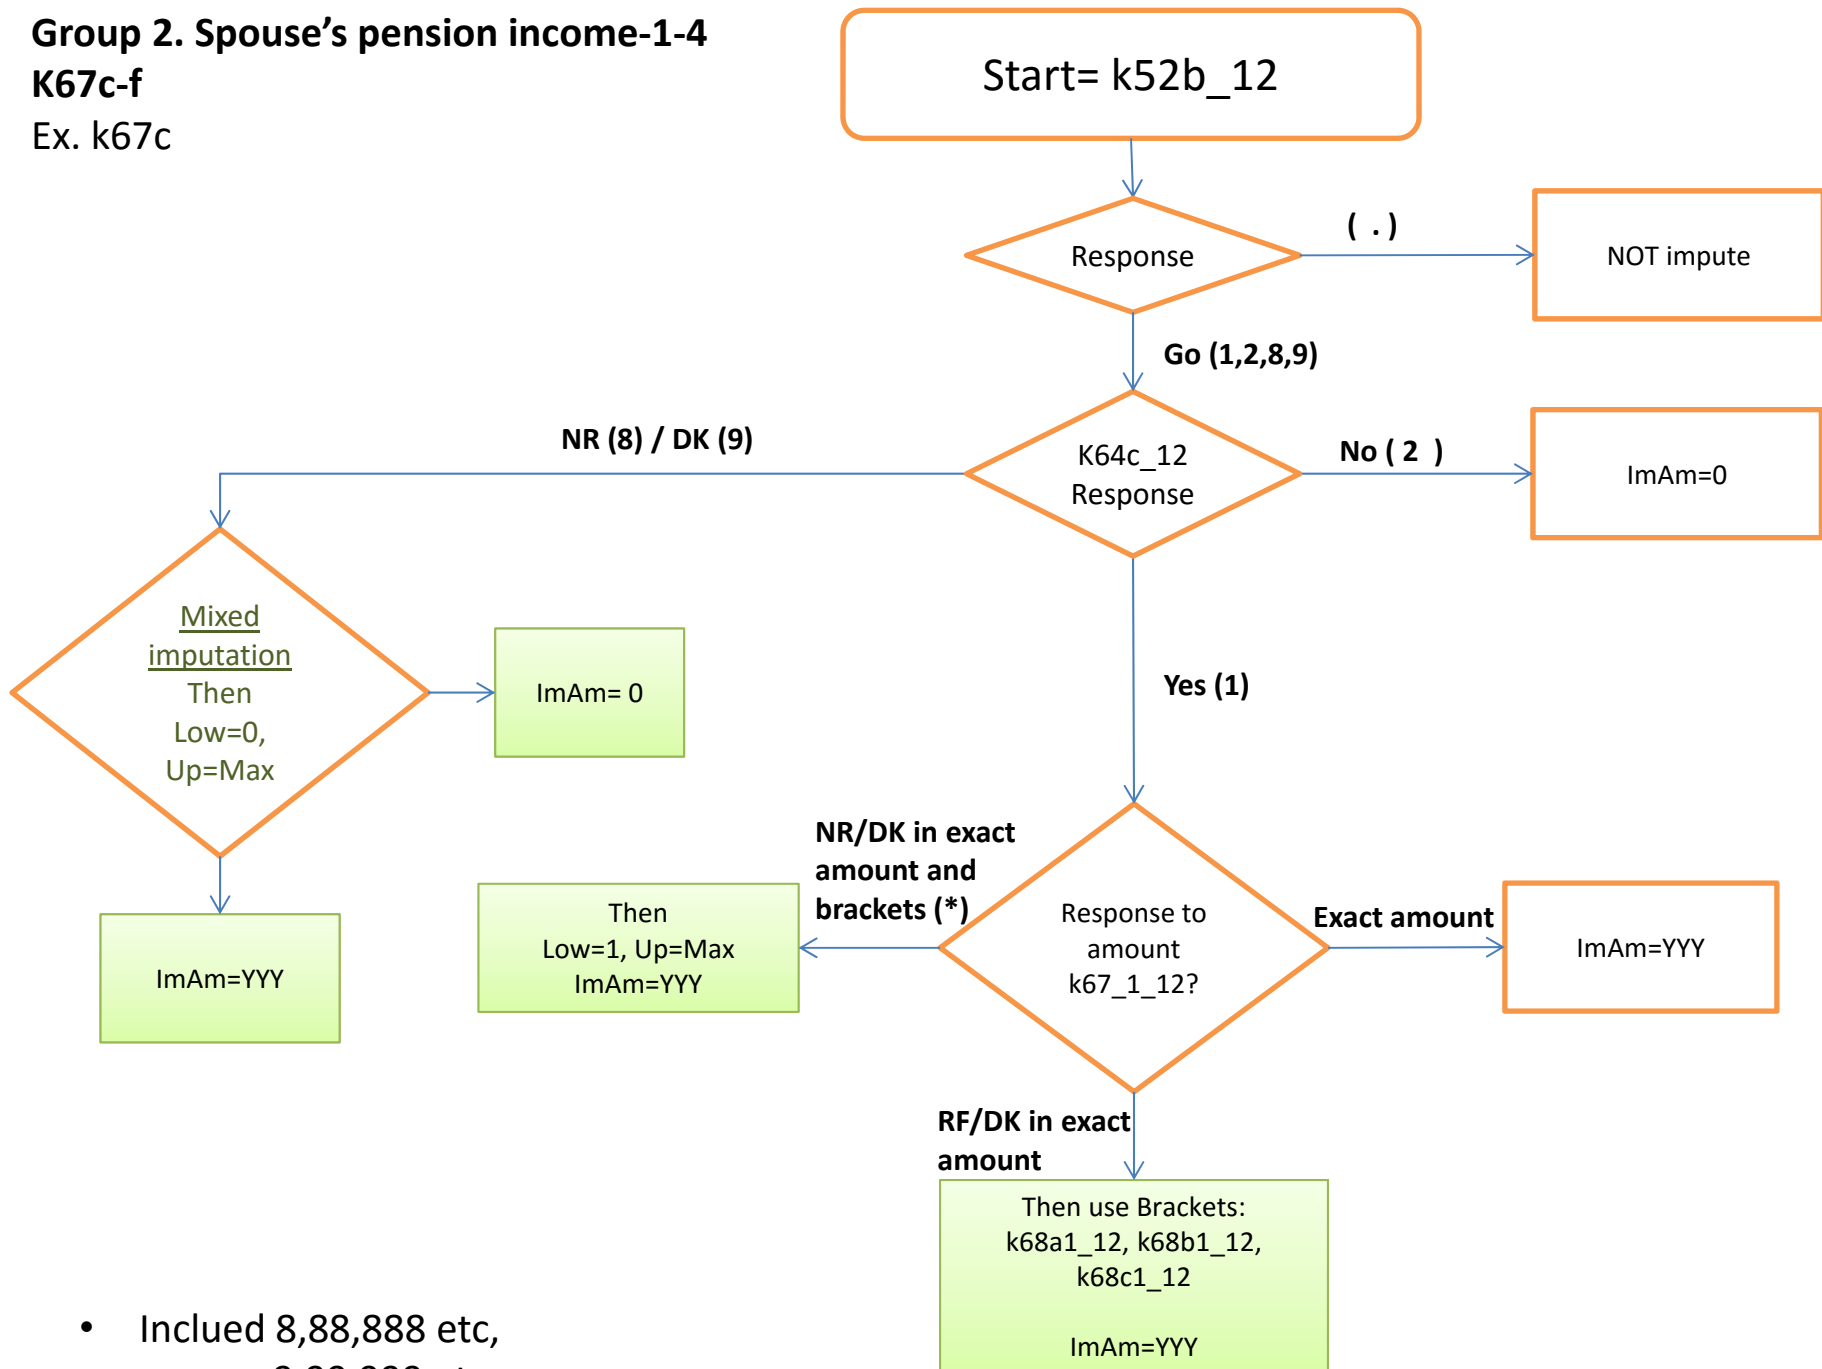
**Group 2. Spouse's pension income-1-4**
**K67c-f**
Ex. k67c

Start= k52b_12

Response

( . )

NOT impute

Go (1,2,8,9)

NR (8) / DK (9)

K64c_12
Response

No ( 2 )

ImAm=0

Mixed imputation
Then
Low=0,
Up=Max

ImAm= 0

Yes (1)

ImAm=YYY

NR/DK in exact amount and brackets (*)

Then
Low=1, Up=Max
ImAm=YYY

Response to amount
k67_1_12?

Exact amount

ImAm=YYY

RF/DK in exact amount

Then use Brackets:
k68a1_12, k68b1_12,
k68c1_12

ImAm=YYY

• Inclued 8,88,888 etc,
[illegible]